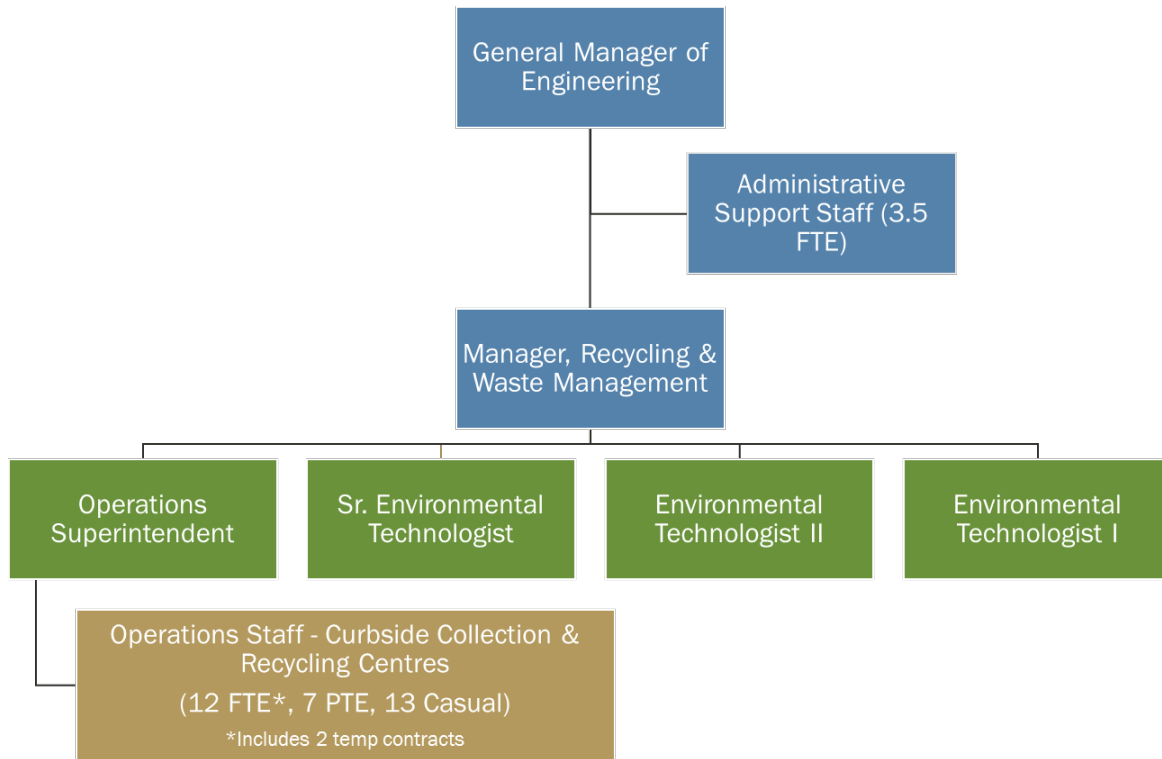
General Manager of Engineering

Administrative Support Staff (3.5 FTE)

Manager, Recycling & Waste Management

Operations Superintendent

Sr. Environmental Technologist

Environmental Technologist II

Environmental Technologist I

Operations Staff - Curbside Collection & Recycling Centres

(12 FTE*, 7 PTE, 13 Casual)

*Includes 2 temp contracts